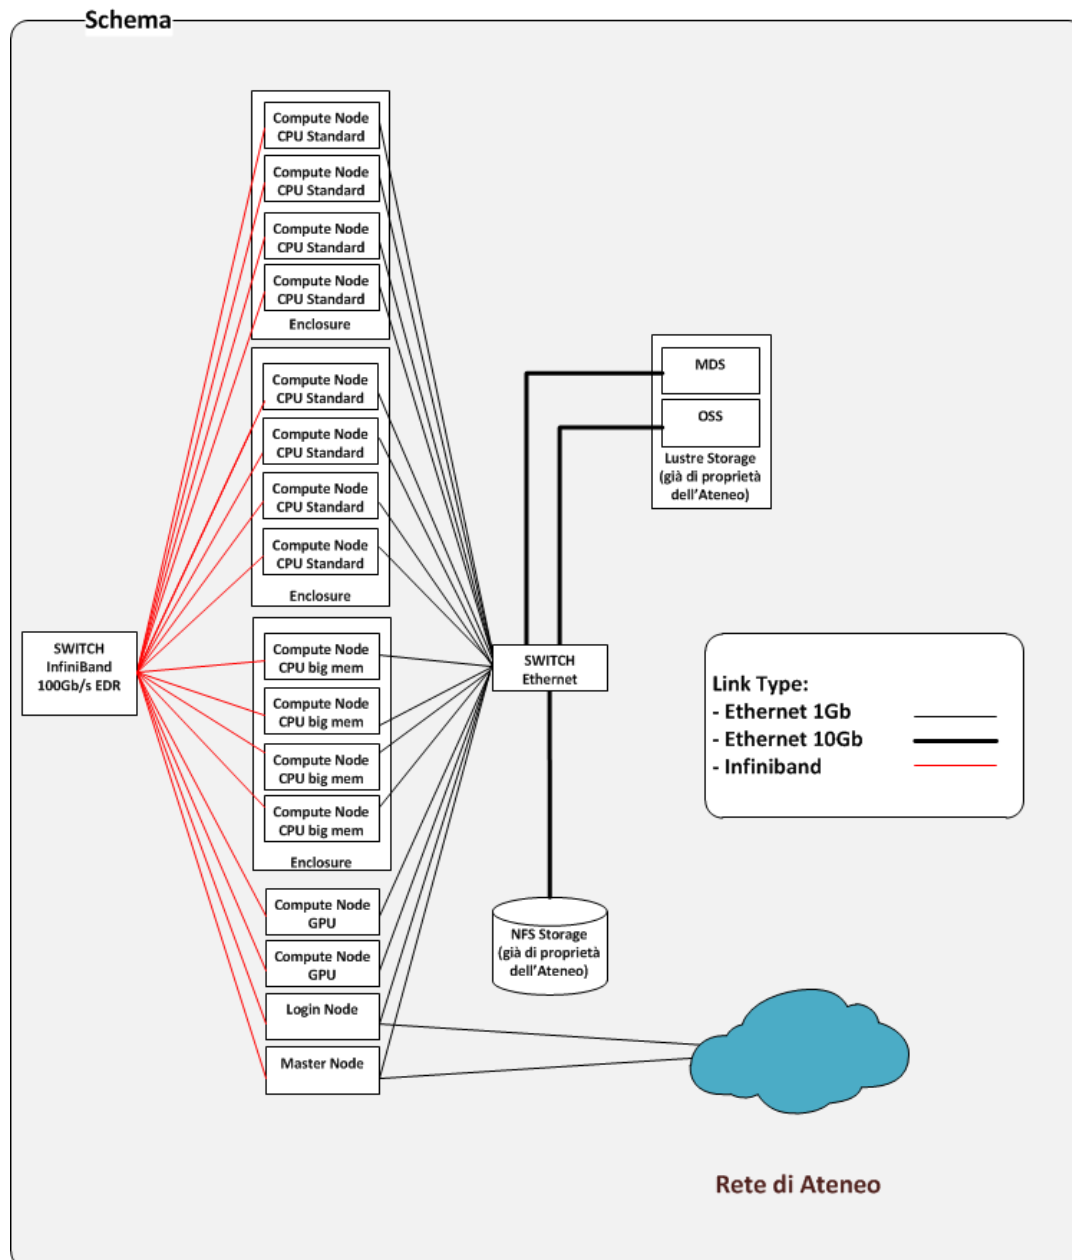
Schema

Compute Node CPU Standard

Compute Node CPU Standard

Compute Node CPU Standard

Compute Node CPU Standard

Enclosure

Compute Node CPU Standard

Compute Node CPU Standard

Compute Node CPU Standard

Compute Node CPU Standard

Enclosure

Compute Node CPU big mem

Compute Node CPU big mem

Compute Node CPU big mem

Compute Node CPU big mem

Enclosure

Compute Node GPU

Compute Node GPU

Login Node

Master Node

SWITCH InfiniBand 100Gb/s EDR

SWITCH Ethernet

MDS

OSS

Lustre Storage (già di proprietà dell'Ateneo)

NFS Storage (già di proprietà dell'Ateneo)

Link Type:
- Ethernet 1Gb
- Ethernet 10Gb
- Infiniband

Rete di Ateneo